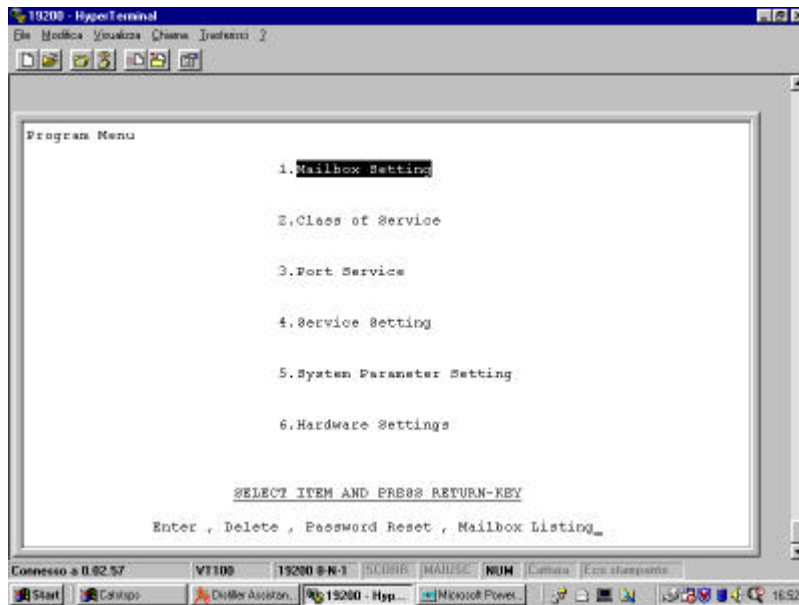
19200 - HyperTerminal
File Modifica Visualizza Chiama Trasferisci ?

Program Menu

1.Mailbox Setting

2.Class of Service

3.Port Service

4.Service Setting

5.System Parameter Setting

6.Hardware Settings

SELECT ITEM AND PRESS RETURN-KEY

Enter , Delete , Password Reset , Mailbox Listing_

Connesso a 0.02.57 VT100 19200 8-N-1 SCORR MAIUSC NUM Cattura Eco stampante

Start Catalogo Distiller Assistan... 19200 - Hyp... Microsoft Power... 16:52